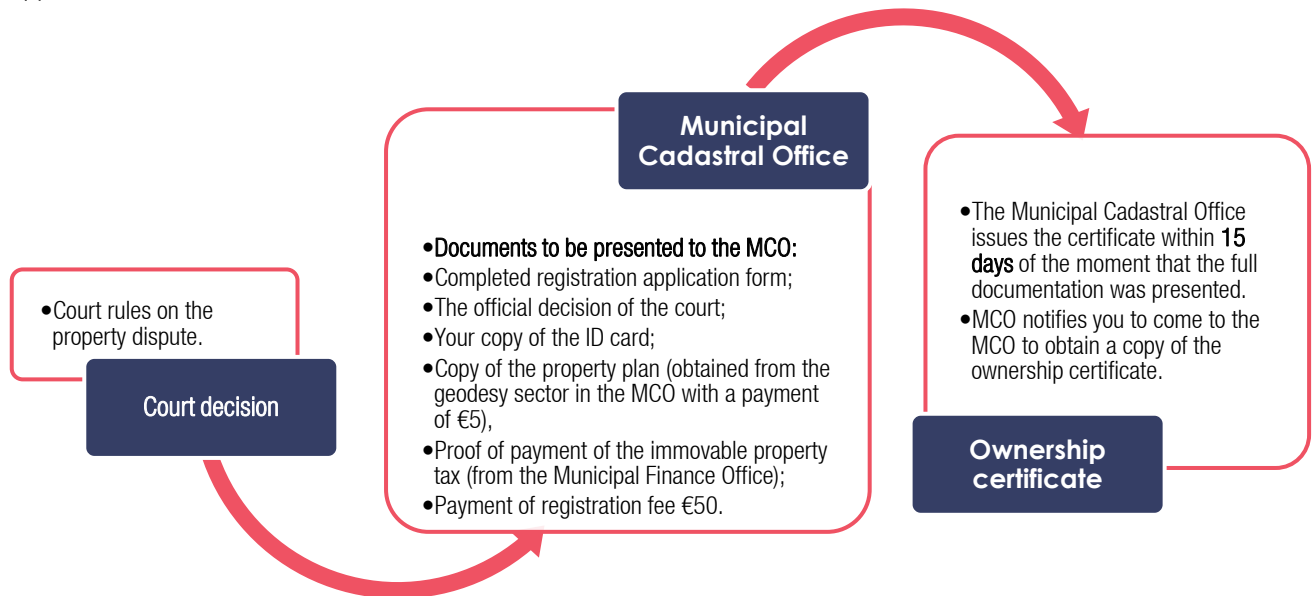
•Court rules on the property dispute.

Court decision

Municipal Cadastral Office

•Documents to be presented to the MCO:
•Completed registration application form;
•The official decision of the court;
•Your copy of the ID card;
•Copy of the property plan (obtained from the geodesy sector in the MCO with a payment of €5),
•Proof of payment of the immovable property tax (from the Municipal Finance Office);
•Payment of registration fee €50.

•The Municipal Cadastral Office issues the certificate within 15 days of the moment that the full documentation was presented.
•MCO notifies you to come to the MCO to obtain a copy of the ownership certificate.

Ownership certificate